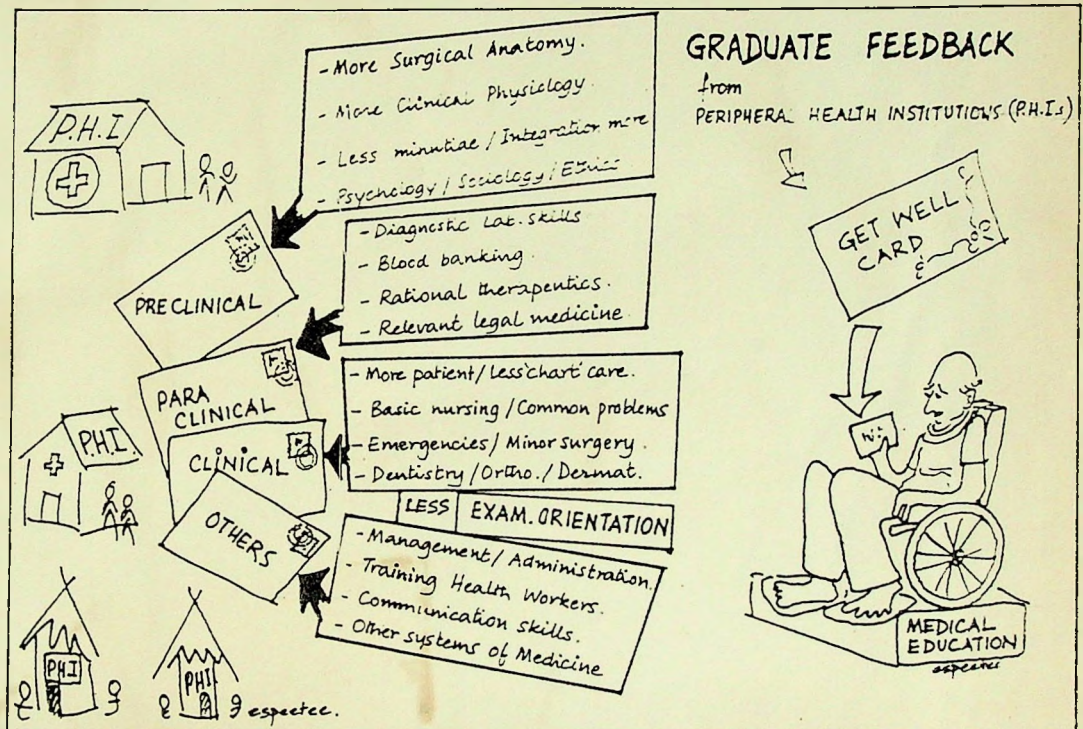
GRADUATE FEEDBACK
from
PERIPHERA HEALTH INSTITUTIONS (P.H.Is)

- More Surgical Anatomy.
- More Clinical Physiology
- Less minutiae / Integration more
- Psychology / Sociology / Ethics

- Diagnostic Lab. skills
- Blood banking
- Rational therapeutics.
- Relevant legal medicine

- More patient / Less 'chart' care.
- Basic nursing / Common problems
- Emergencies / Minor surgery.
- Dentistry / Ortho. / Dermat.

LESS EXAM. ORIENTATION

- Management / Administration.
- Training Health Workers.
- Communication skills.
- Other systems of Medicine

P.H.I
PRECLINICAL
PARA CLINICAL
CLINICAL
OTHERS
P.H.I.
PHI
PHI
espectee.

GET WELL CARD

MEDICAL EDUCATION
espectee